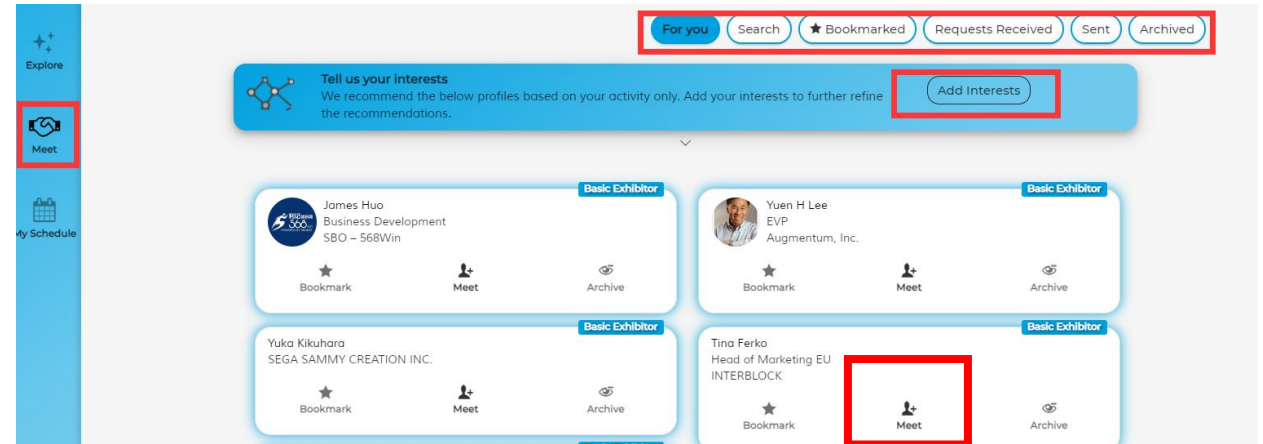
Explore

Meet

My Schedule

For you Search Bookmarked Requests Received Sent Archived

Tell us your interests
We recommend the below profiles based on your activity only. Add your interests to further refine the recommendations.

Add Interests

Basic Exhibitor
James Huo
Business Development
SBO – 568Win
Bookmark Meet Archive

Basic Exhibitor
Yuen H Lee
EVP
Augmentum, Inc.
Bookmark Meet Archive

Basic Exhibitor
Yuka Kikuhara
SEGA SAMMY CREATION INC.
Bookmark Meet Archive

Basic Exhibitor
Tina Ferko
Head of Marketing EU
INTERBLOCK
Bookmark Meet Archive